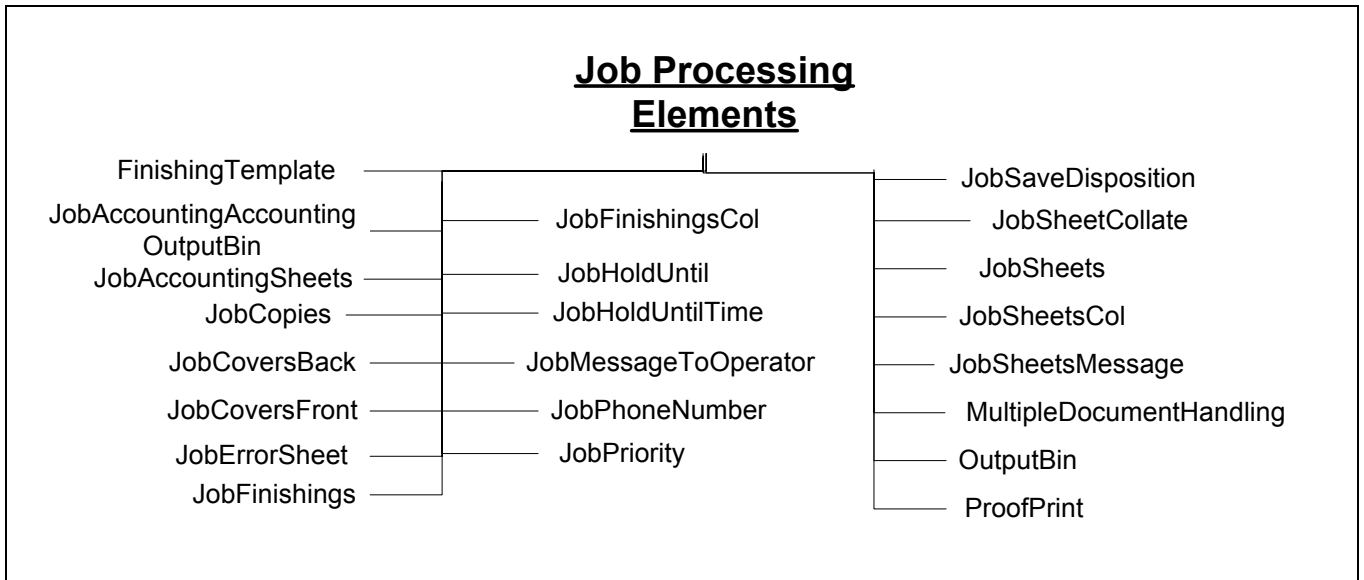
Job Processing Elements

FinishingTemplate
JobAccountingAccounting OutputBin
JobAccountingSheets
JobCopies
JobCoversBack
JobCoversFront
JobErrorSheet
JobFinishings

JobFinishingsCol
JobHoldUntil
JobHoldUntilTime
JobMessageToOperator
JobPhoneNumber
JobPriority

JobSaveDisposition
JobSheetCollate
JobSheets
JobSheetsCol
JobSheetsMessage
MultipleDocumentHandling
OutputBin
ProofPrint